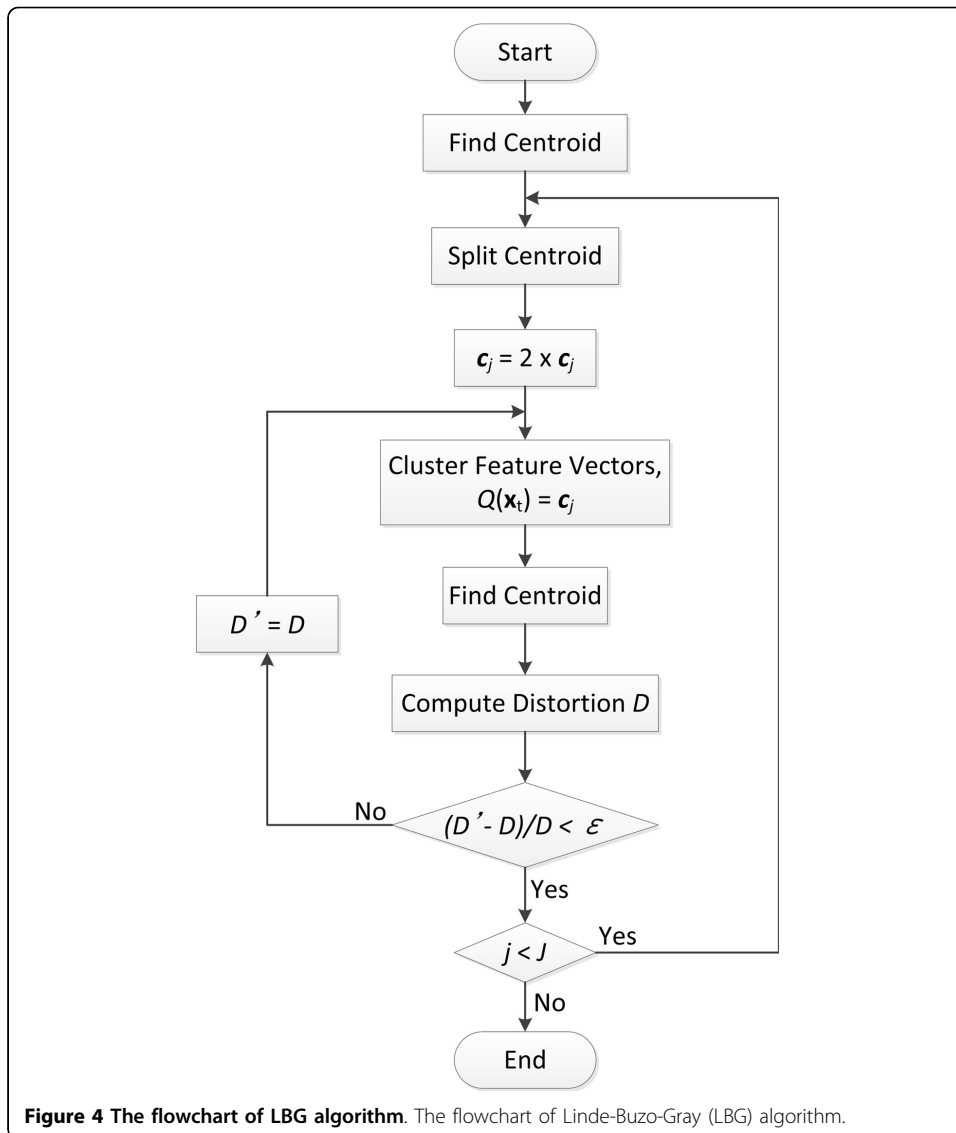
Start

Find Centroid

Split Centroid

$\boldsymbol{c}_j = 2 \times \boldsymbol{c}_j$

Cluster Feature Vectors, $Q(\mathbf{x}_t) = \boldsymbol{c}_j$

Find Centroid

$D' = D$

Compute Distortion $D$

No

$(D' - D)/D < \varepsilon$

Yes

$j < J$

Yes

No

End

**Figure 4 The flowchart of LBG algorithm**. The flowchart of Linde-Buzo-Gray (LBG) algorithm.